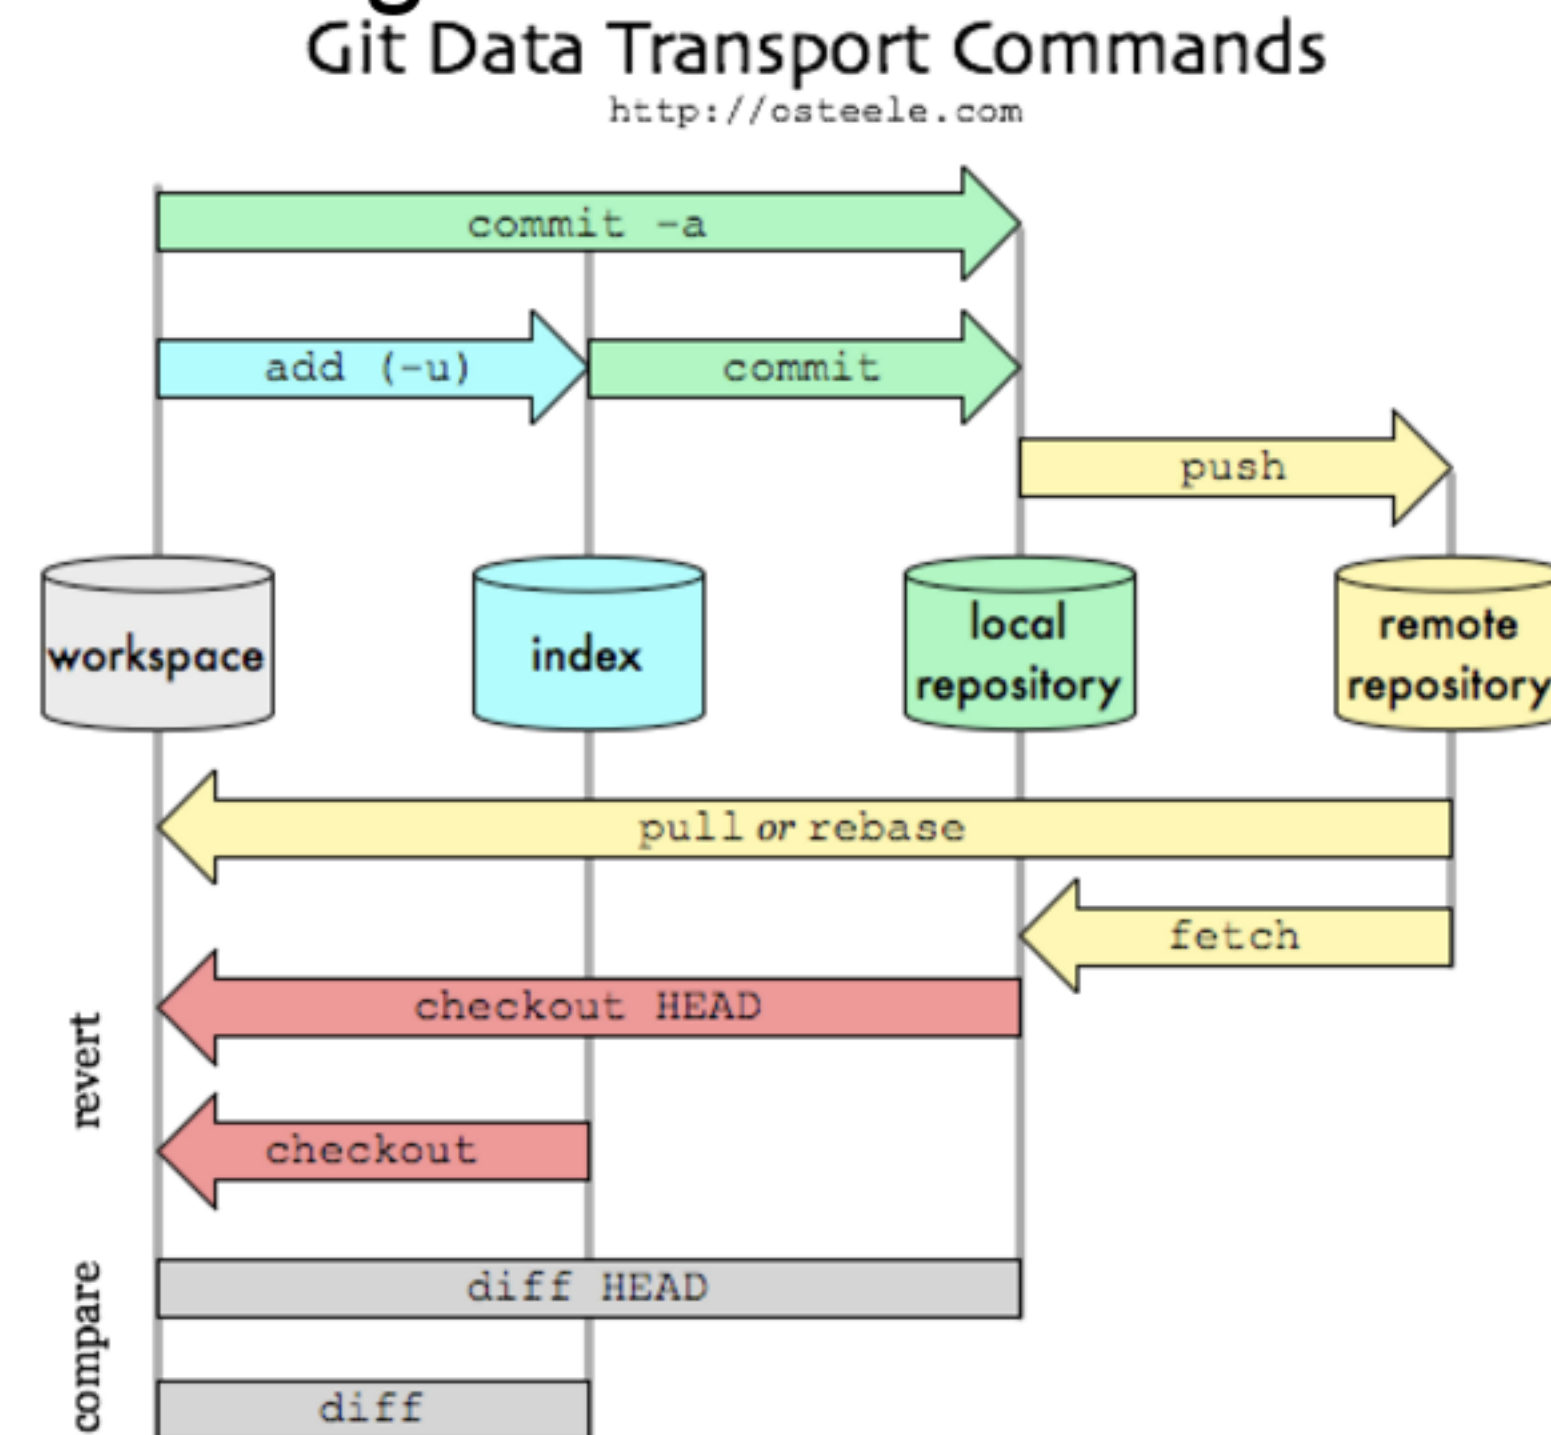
Git Data Transport Commands
http://osteele.com

commit -a

add (-u)

commit

push

workspace

index

local repository

remote repository

pull or rebase

fetch

revert

checkout HEAD

checkout

compare

diff HEAD

diff